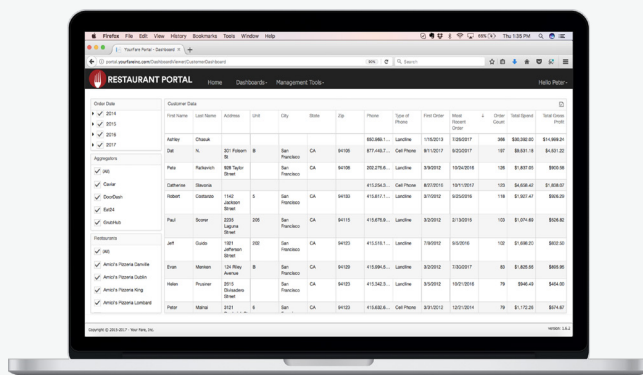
Firefox File Edit View History Bookmarks Tools Window Help

Thu 1:35 PM

YouFare Portal - Dashboard

portal.youfareinc.com/Dashboard/Viewer/CustomerDashboard

90%

Search

RESTAURANT PORTAL Home Dashboards Management Tools

Hello Peter

Order Date
2014
2015
2016
2017

Aggregators
(All)
Caviar
DoorDash
Eat24
GrubHub

Restaurants
(All)
Amici's Pizzeria Danville
Amici's Pizzeria Dublin
Amici's Pizzeria King
Amici's Pizzeria Lombard

Customer Data

| First Name | Last Name | Address | Unit | City | State | Zip | Phone | Type of Phone | First Order | Most Recent Order | Order Count | Total Spend | Total Gross Profit |
|---|---|---|---|---|---|---|---|---|---|---|---|---|---|
| Ashley | Chasuk | | | | | | 650.889.1... | Landline | 1/18/2013 | 7/26/2017 | 368 | $36,392.00 | $14,668.21 |
| Dal | N. | 301 Folsom St | B | San Francisco | CA | 94105 | 877.443.7... | Cell Phone | 8/11/2017 | 8/20/2017 | 157 | $8,531.18 | $4,631.22 |
| Pete | Rankovich | 509 Taylor Street | | San Francisco | CA | 94109 | 202.275.6... | Landline | 3/9/2012 | 10/24/2016 | 126 | $1,837.05 | $903.56 |
| Catherine | Stavonia | | | | | | 415.254.5... | Cell Phone | 8/27/2015 | 10/11/2017 | 123 | $4,656.42 | $1,808.07 |
| Robert | Castaldo | 1142 Jackson Street | 5 | San Francisco | CA | 94133 | 415.617.1... | Landline | 3/7/2012 | 9/23/2016 | 118 | $1,937.47 | $906.29 |
| Paul | Sconer | 2235 Laguna Street | 205 | San Francisco | CA | 94115 | 415.676.8... | Landline | 3/2/2012 | 2/13/2015 | 103 | $1,074.82 | $526.82 |
| Jeff | Guido | 1501 Jefferson Street | 202 | San Francisco | CA | 94123 | 415.510.1... | Landline | 7/9/2012 | 9/3/2016 | 102 | $1,686.23 | $822.00 |
| Evan | Manken | 124 Riley Avenue | B | San Francisco | CA | 94123 | 415.994.6... | Landline | 3/2/2012 | 7/30/2017 | 80 | $1,825.85 | $668.95 |
| Helen | Prusner | 2015 Divisadero Street | | San Francisco | CA | 94115 | 415.342.5... | Landline | 3/3/2012 | 10/21/2016 | 79 | $946.43 | $454.00 |
| Peter | Mistral | 3121 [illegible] | 6 | San Francisco | CA | 94123 | 415.630.6... | Cell Phone | 3/31/2012 | 12/21/2014 | 79 | $1,172.26 | $574.67 |

Copyright © 2013-2017 - YouFare, Inc.

Version: 2.6.2